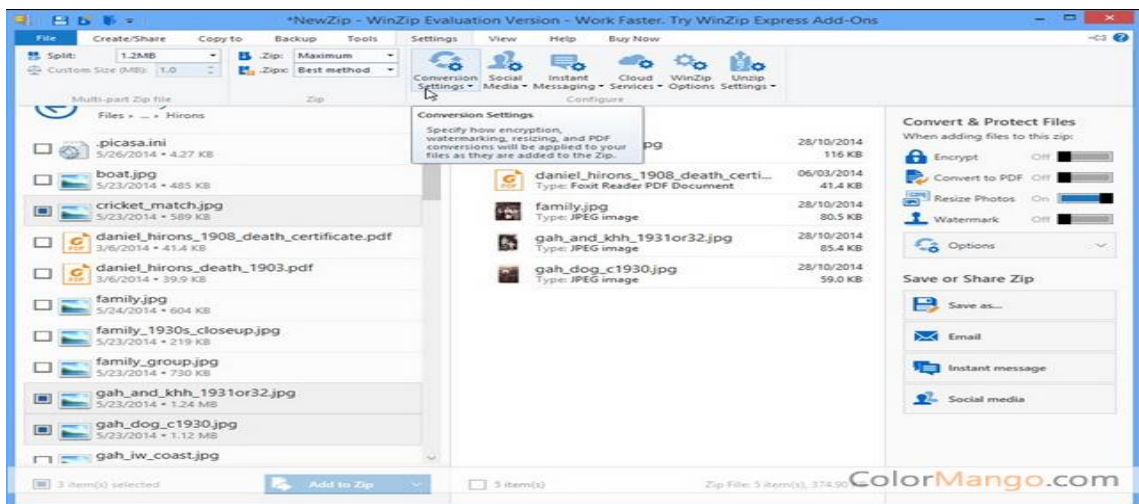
*NewZip - WinZip Evaluation Version - Work Faster. Try WinZip Express Add-Ons

File Create/Share Copy to Backup Tools Settings View Help Buy Now

Split: 1.2MB
Custom Size (MB): 1.0
Multi-part Zip file

.Zip: Maximum
.Zipx: Best method
Zip

Conversion Settings Social Media Instant Messaging Cloud Services WinZip Options Unzip Settings
Configure

Files » ... » Hirons

Conversion Settings
Specify how encryption, watermarking, resizing, and PDF conversions will be applied to your files as they are added to the Zip.

.picasa.ini
5/26/2014 • 4.27 KB

boat.jpg
5/23/2014 • 485 KB

cricket_match.jpg
5/23/2014 • 589 KB

daniel_hirons_1908_death_certificate.pdf
3/6/2014 • 41.4 KB

daniel_hirons_death_1903.pdf
3/6/2014 • 39.9 KB

family.jpg
5/24/2014 • 604 KB

family_1930s_closeup.jpg
5/23/2014 • 219 KB

family_group.jpg
5/23/2014 • 730 KB

gah_and_khh_1931or32.jpg
5/23/2014 • 1.24 MB

gah_dog_c1930.jpg
5/23/2014 • 1.12 MB

gah_iw_coast.jpg

pg 28/10/2014 116 KB

daniel_hirons_1908_death_certi... Type: Foxit Reader PDF Document 06/03/2014 41.4 KB

family.jpg Type: JPEG image 28/10/2014 80.5 KB

gah_and_khh_1931or32.jpg Type: JPEG image 28/10/2014 85.4 KB

gah_dog_c1930.jpg Type: JPEG image 28/10/2014 59.0 KB

Convert & Protect Files
When adding files to this zip:
Encrypt Off
Convert to PDF Off
Resize Photos On
Watermark Off
Options

Save or Share Zip
Save as...
Email
Instant message
Social media

3 item(s) selected
Add to Zip
5 item(s)
Zip File: 5 item(s), 374.90
ColorMango.com